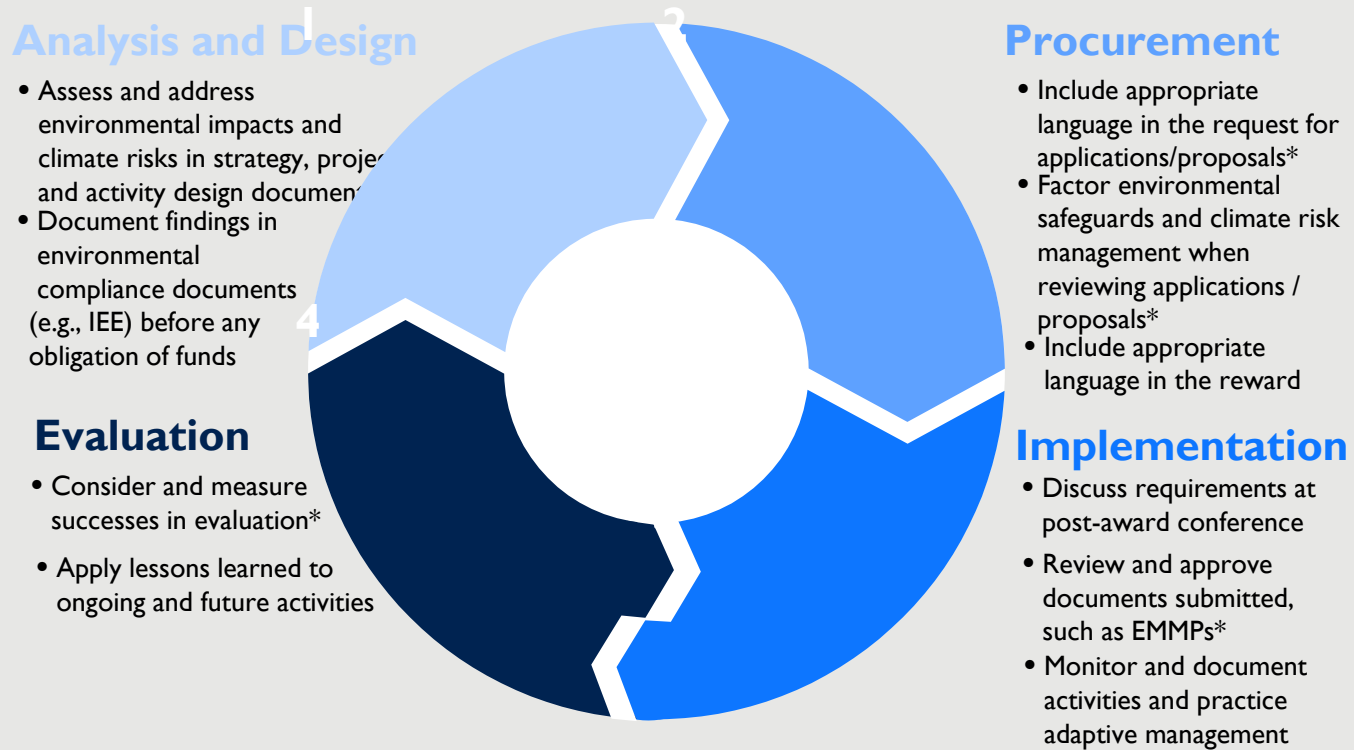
1

2

Analysis and Design

• Assess and address environmental impacts and climate risks in strategy, proje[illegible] and activity design documen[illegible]

• Document findings in environmental compliance documents (e.g., IEE) before any obligation of funds

4

Procurement

• Include appropriate language in the request for applications/proposals*

• Factor environmental safeguards and climate risk management when reviewing applications / proposals*

• Include appropriate language in the reward

Evaluation

• Consider and measure successes in evaluation*

• Apply lessons learned to ongoing and future activities

Implementation

• Discuss requirements at post-award conference

• Review and approve documents submitted, such as EMMPs*

• Monitor and document activities and practice adaptive management